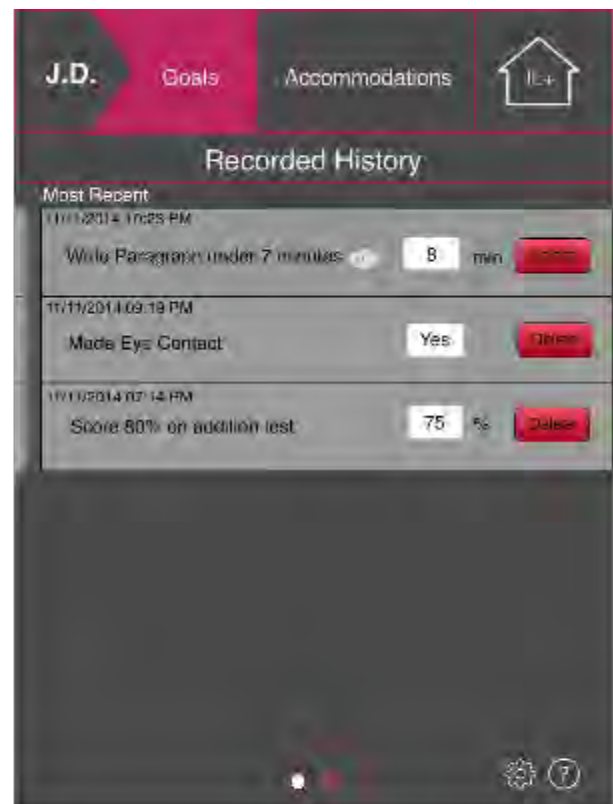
J.D.

Goals

Accommodations

IE+

Recorded History

Most Recent

11/11/2014 10:25 PM

Write Paragraph under 7 minutes

8

min

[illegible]

11/11/2014 09:19 PM

Made Eye Contact

Yes

Delete

11/11/2014 07:14 PM

Score 80% on addition test

75

%

Delete

?